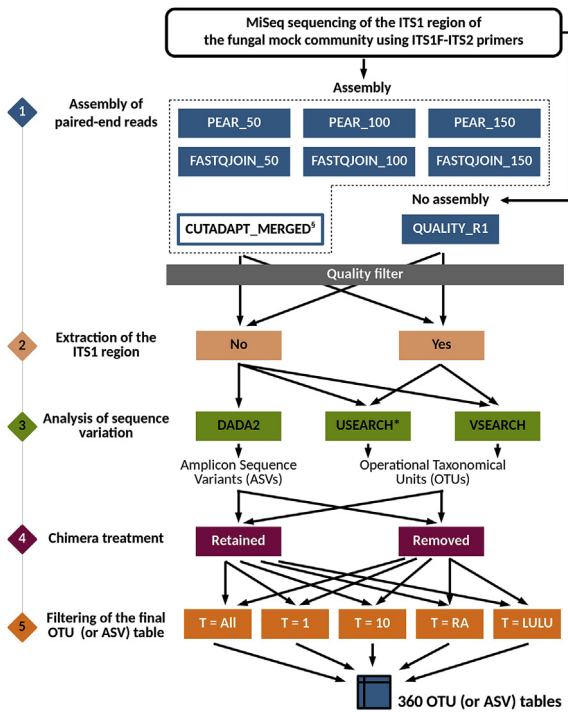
MiSeq sequencing of the ITS1 region of the fungal mock community using ITS1F-ITS2 primers

Assembly

1 Assembly of paired-end reads

PEAR_50
PEAR_100
PEAR_150
FASTQJOIN_50
FASTQJOIN_100
FASTQJOIN_150

No assembly

CUTADAPT_MERGED$^{§}$
QUALITY_R1

Quality filter

2 Extraction of the ITS1 region

No
Yes

3 Analysis of sequence variation

DADA2
USEARCH*
VSEARCH

Amplicon Sequence Variants (ASVs)
Operational Taxonomical Units (OTUs)

4 Chimera treatment

Retained
Removed

5 Filtering of the final OTU (or ASV) table

T = All
T = 1
T = 10
T = RA
T = LULU

360 OTU (or ASV) tables